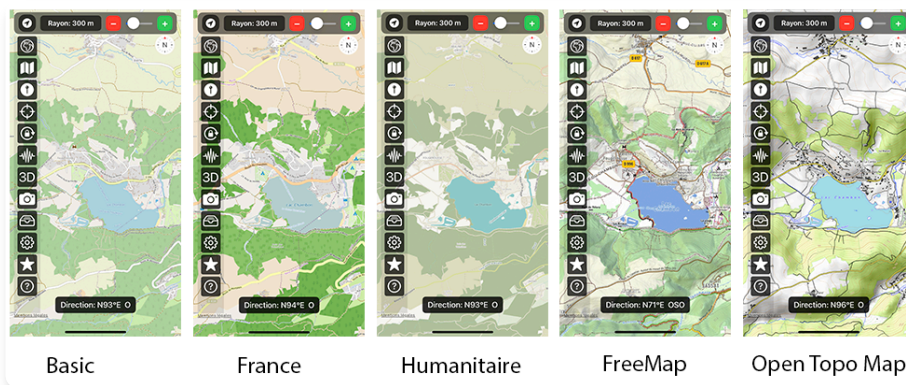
Rayon: 300 m
- +
N
3D
Direction: N93°E O

Basic

Rayon: 300 m
- +
N
3D
Direction: N94°E O

France

Rayon: 300 m
- +
N
3D
Direction: N93°E O

Humanitaire

Rayon: 300 m
- +
N
3D
Direction: N71°E OSO

FreeMap

Rayon: 300 m
- +
N
3D
Direction: N96°E O

Open Topo Map